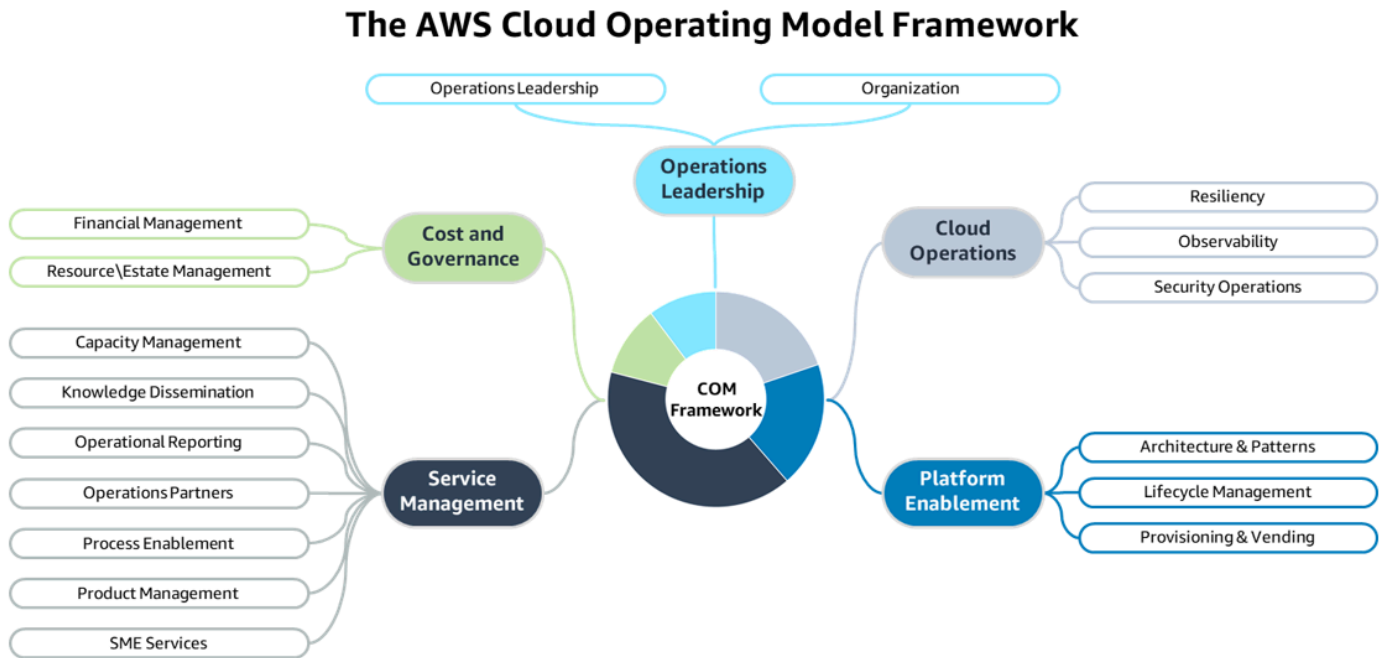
The AWS Cloud Operating Model Framework

Operations Leadership

Organization

Operations Leadership

Financial Management

Resource\Estate Management

Cost and Governance

Cloud Operations

Resiliency

Observability

Security Operations

Capacity Management

Knowledge Dissemination

Operational Reporting

Operations Partners

Process Enablement

Product Management

SME Services

Service Management

COM Framework

Platform Enablement

Architecture & Patterns

Lifecycle Management

Provisioning & Vending